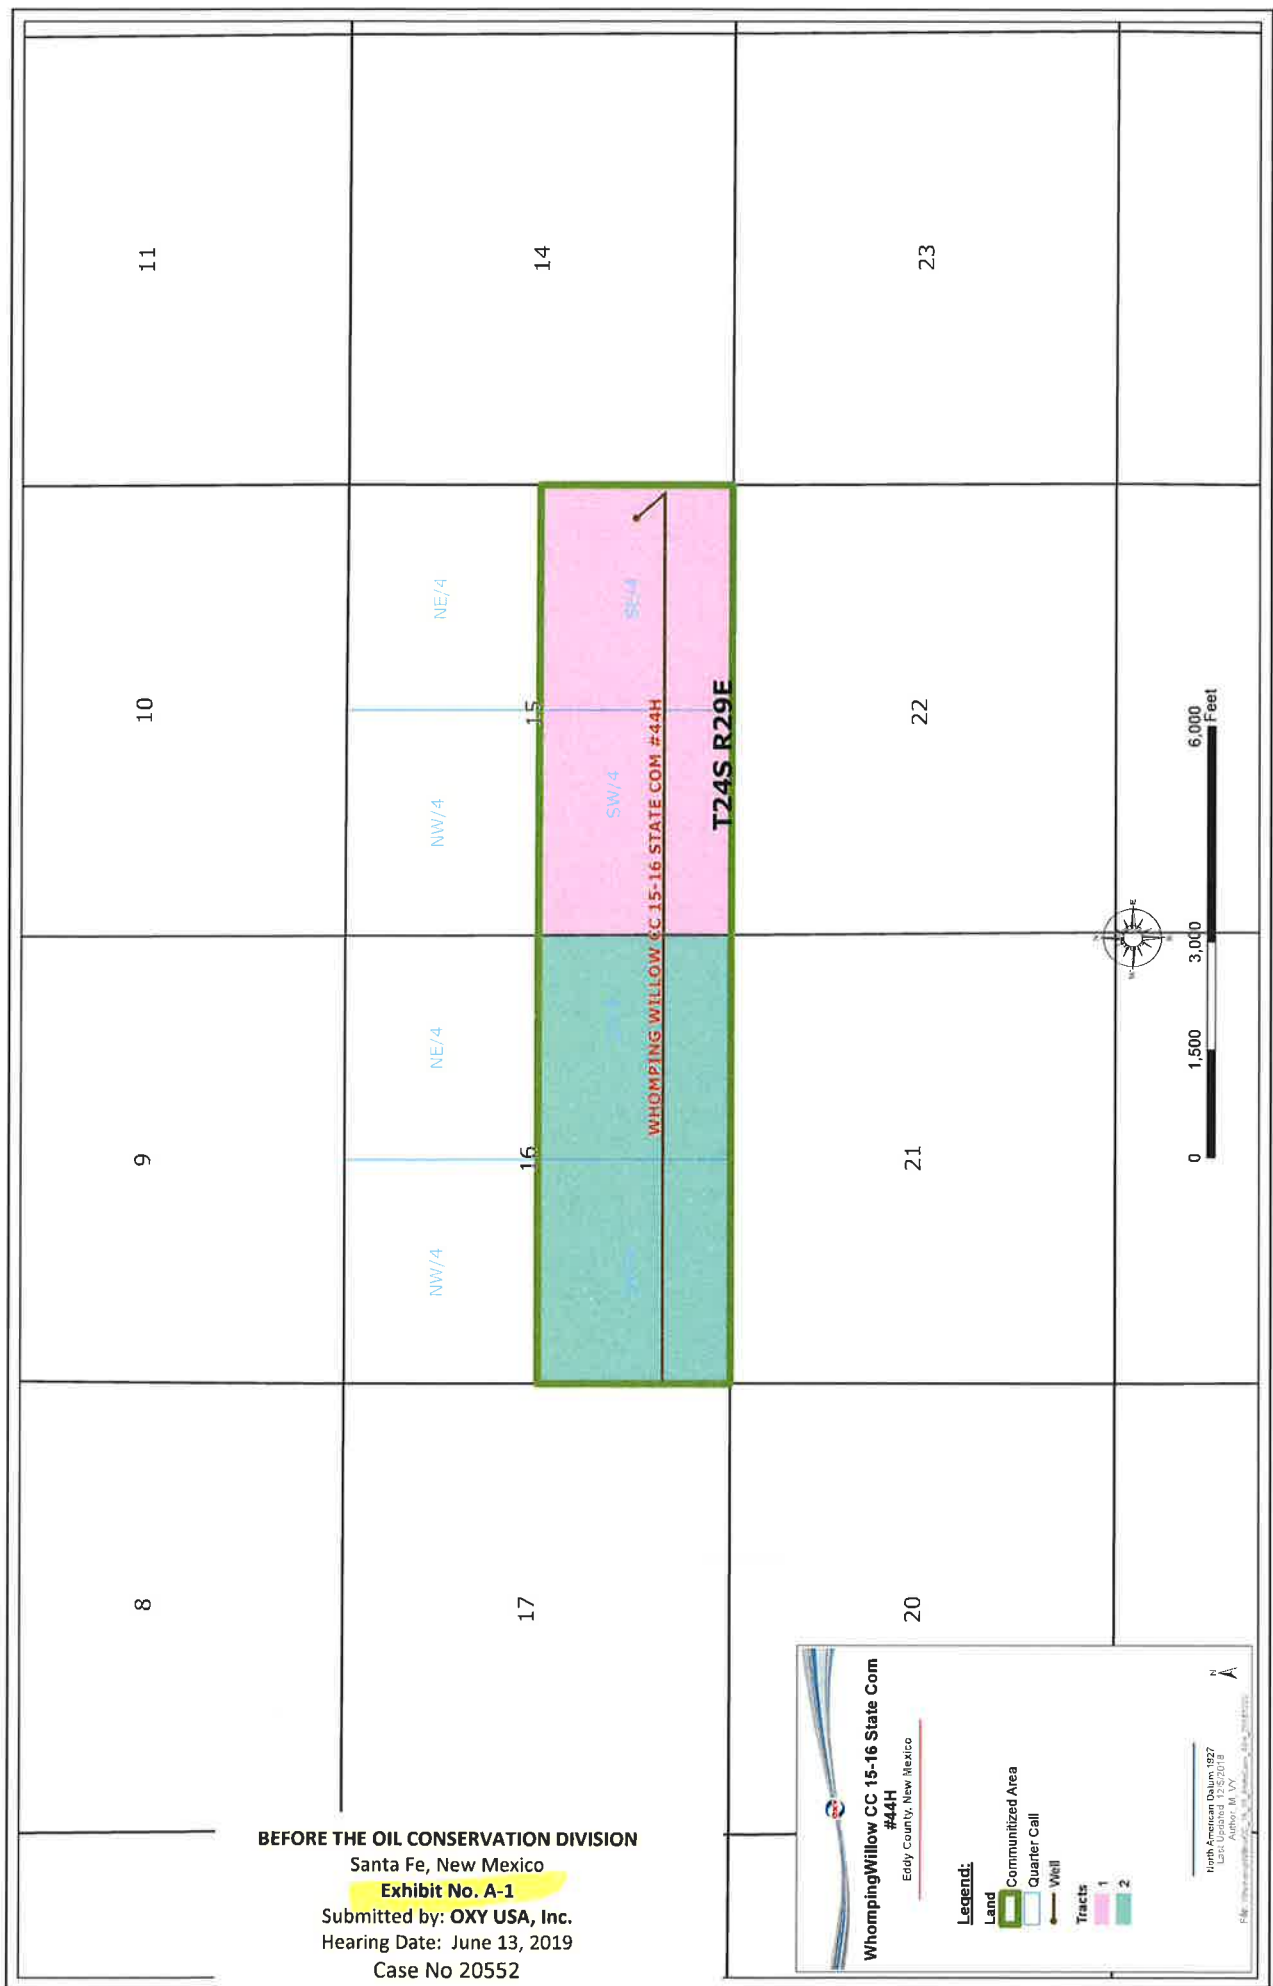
11

14

23

10

NE/4

NW/4

15

SE/4

SW/4

WHOMPING WILLOW CC 15-16 STATE COM #44H

T24S R29E

22

9

NE/4

NW/4

16

21

0

1,500

3,000

6,000
Feet

8

17

20

WhompingWillow CC 15-16 State Com #44H

Eddy County, New Mexico

Legend:

Land

Communitized Area

Quarter Call

Well

Tracts

1

2

North American Datum 1927
Last Updated 12/5/2018
Author: M_VY

File: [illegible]

N

BEFORE THE OIL CONSERVATION DIVISION
Santa Fe, New Mexico
Exhibit No. A-1
Submitted by: OXY USA, Inc.
Hearing Date: June 13, 2019
Case No 20552